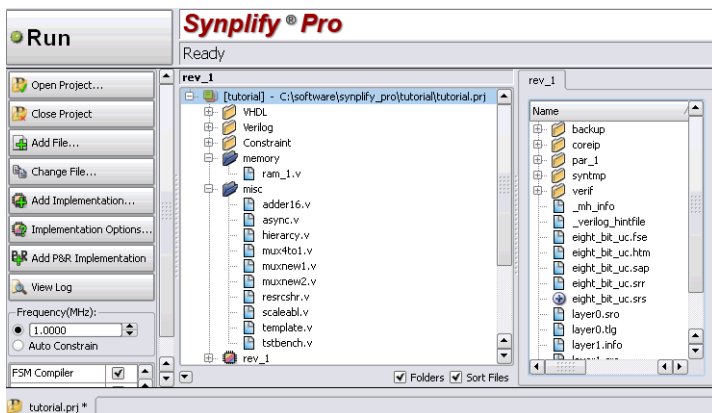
Run

Synplify ® Pro

Ready

Open Project...

Close Project

Add File...

Change File...

Add Implementation...

Implementation Options...

Add P&R Implementation

View Log

Frequency(MHz):

1.0000

Auto Constrain

FSM Compiler

rev_1

[tutorial] - C:\software\synplify_pro\tutorial\tutorial.prj

VHDL

Verilog

Constraint

memory

ram_1.v

misc

adder16.v

async.v

hierarcy.v

mux4to1.v

muxnew1.v

muxnew2.v

resrcshr.v

scaleabl.v

template.v

tstbench.v

rev_1

Folders Sort Files

rev_1

Name

backup

coreip

par_1

syntmp

verif

_mh_info

_verilog_hintfile

eight_bit_uc.fse

eight_bit_uc.htm

eight_bit_uc.sap

eight_bit_uc.srr

eight_bit_uc.srs

layer0.sro

layer0.tlg

layer1.info

tutorial.prj *